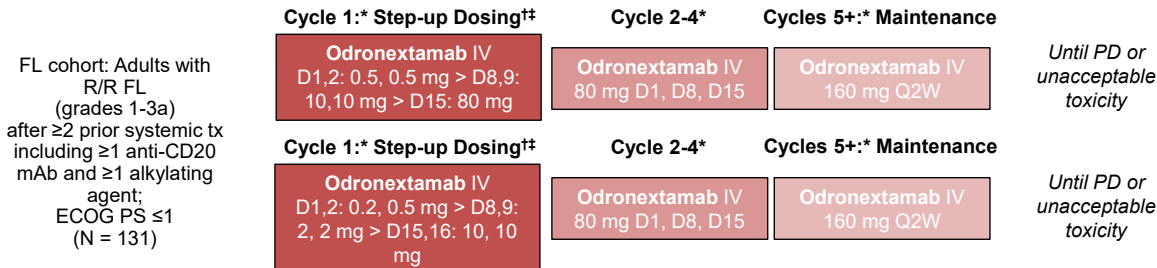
FL cohort: Adults with R/R FL (grades 1-3a) after ≥2 prior systemic tx including ≥1 anti-CD20 mAb and ≥1 alkylating agent; ECOG PS ≤1 (N = 131)

Cycle 1:* Step-up Dosing†‡

Odronextamab IV
D1,2: 0.5, 0.5 mg > D8,9: 10,10 mg > D15: 80 mg

Cycle 2-4*

Odronextamab IV
80 mg D1, D8, D15

Cycles 5+:* Maintenance

Odronextamab IV
160 mg Q2W

Until PD or unacceptable toxicity

Cycle 1:* Step-up Dosing†‡

Odronextamab IV
D1,2: 0.2, 0.5 mg > D8,9: 2, 2 mg > D15,16: 10, 10 mg

Cycle 2-4*

Odronextamab IV
80 mg D1, D8, D15

Cycles 5+:* Maintenance

Odronextamab IV
160 mg Q2W

Until PD or unacceptable toxicity